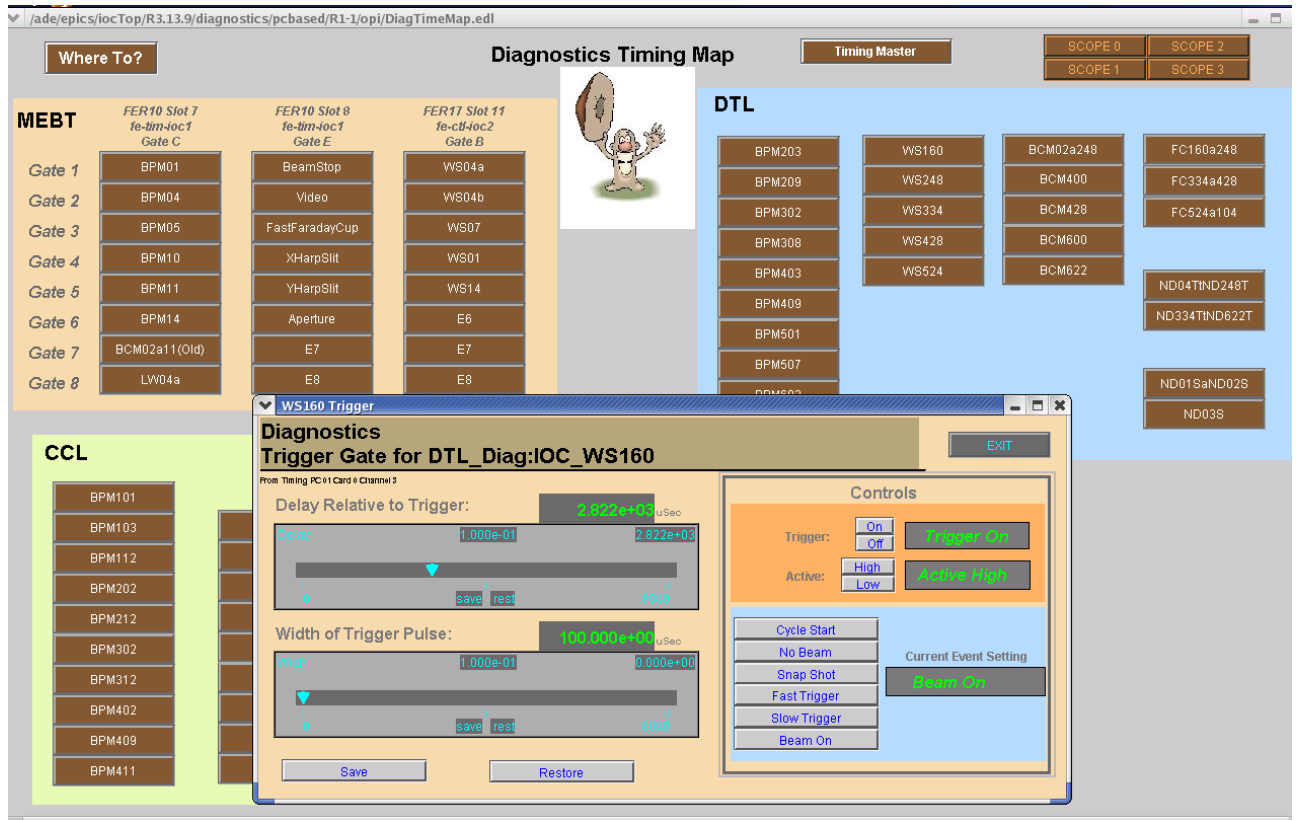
/ade/epics/iocTop/R3.13.9/diagnostics/pcbased/R1-1/opi/DiagTimeMap.edl

Where To?

Diagnostics Timing Map

Timing Master

SCOPE 0
SCOPE 2
SCOPE 1
SCOPE 3

MEBT

FER10 Slot 7
fe-tim-ioc1
Gate C

FER10 Slot 8
fe-tim-ioc1
Gate E

FER17 Slot 11
fe-ctl-ioc2
Gate B

| | | | |
|---|---|---|---|
| Gate 1 | BPM01 | BeamStop | WS04a |
| Gate 2 | BPM04 | Video | WS04b |
| Gate 3 | BPM05 | FastFaradayCup | WS07 |
| Gate 4 | BPM10 | XHarpSlit | WS01 |
| Gate 5 | BPM11 | YHarpSlit | WS14 |
| Gate 6 | BPM14 | Aperture | E6 |
| Gate 7 | BCM02a11(Old) | E7 | E7 |
| Gate 8 | LW04a | E8 | E8 |

DTL

BPM203
BPM209
BPM302
BPM308
BPM403
BPM409
BPM501
BPM507
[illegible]

WS160
WS248
WS334
WS428
WS524

BCM02a248
BCM400
BCM428
BCM600
BCM622

FC160a248
FC334a428
FC524a104

ND04TtND248T
ND334TtND622T

ND01SaND02S
ND03S

CCL

BPM101
BPM103
BPM112
BPM202
BPM212
BPM302
BPM312
BPM402
BPM409
BPM411

WS160 Trigger

Diagnostics
Trigger Gate for DTL_Diag:IOC_WS160

EXIT

From Timing PC 01 Card 0 Channel 3

Delay Relative to Trigger:
2.822e+03 uSec
Delay 1.000e-01 2.822e+03
0 save rest 8000

Width of Trigger Pulse:
100.000e+00 uSec
Width 1.000e-01 0.000e+00
0 save rest 8000

Save
Restore

Controls

Trigger: On Off Trigger On

Active: High Low Active High

Cycle Start
No Beam
Snap Shot
Fast Trigger
Slow Trigger
Beam On

Current Event Setting
Beam On